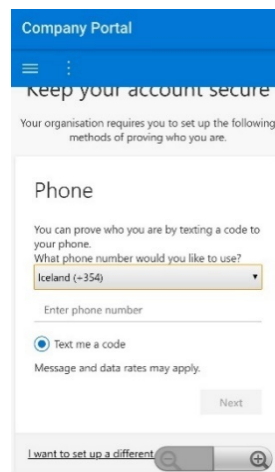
Company Portal

Keep your account secure

Your organisation requires you to set up the following methods of proving who you are.

Phone

You can prove who you are by texting a code to your phone.
What phone number would you like to use?

Iceland (+354)

Enter phone number

Text me a code

Message and data rates may apply.

Next

I want to set up a different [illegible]